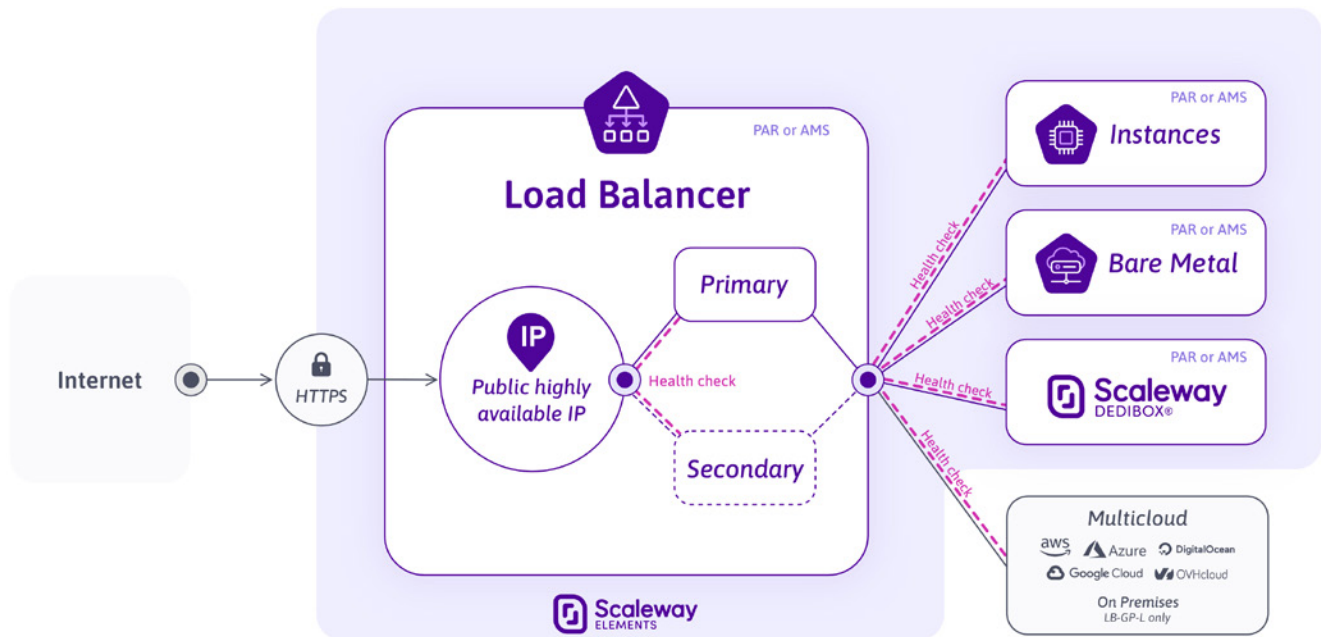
Internet

HTTPS

PAR or AMS

Load Balancer

IP

Public highly available IP

Primary

Health check

Secondary

Scaleway ELEMENTS

Health check

Health check

Health check

Health check

PAR or AMS

Instances

PAR or AMS

Bare Metal

PAR or AMS

Scaleway DEDIBOX®

Multicloud

aws

Azure

DigitalOcean

Google Cloud

OVHcloud

On Premises

LB-GP-L only